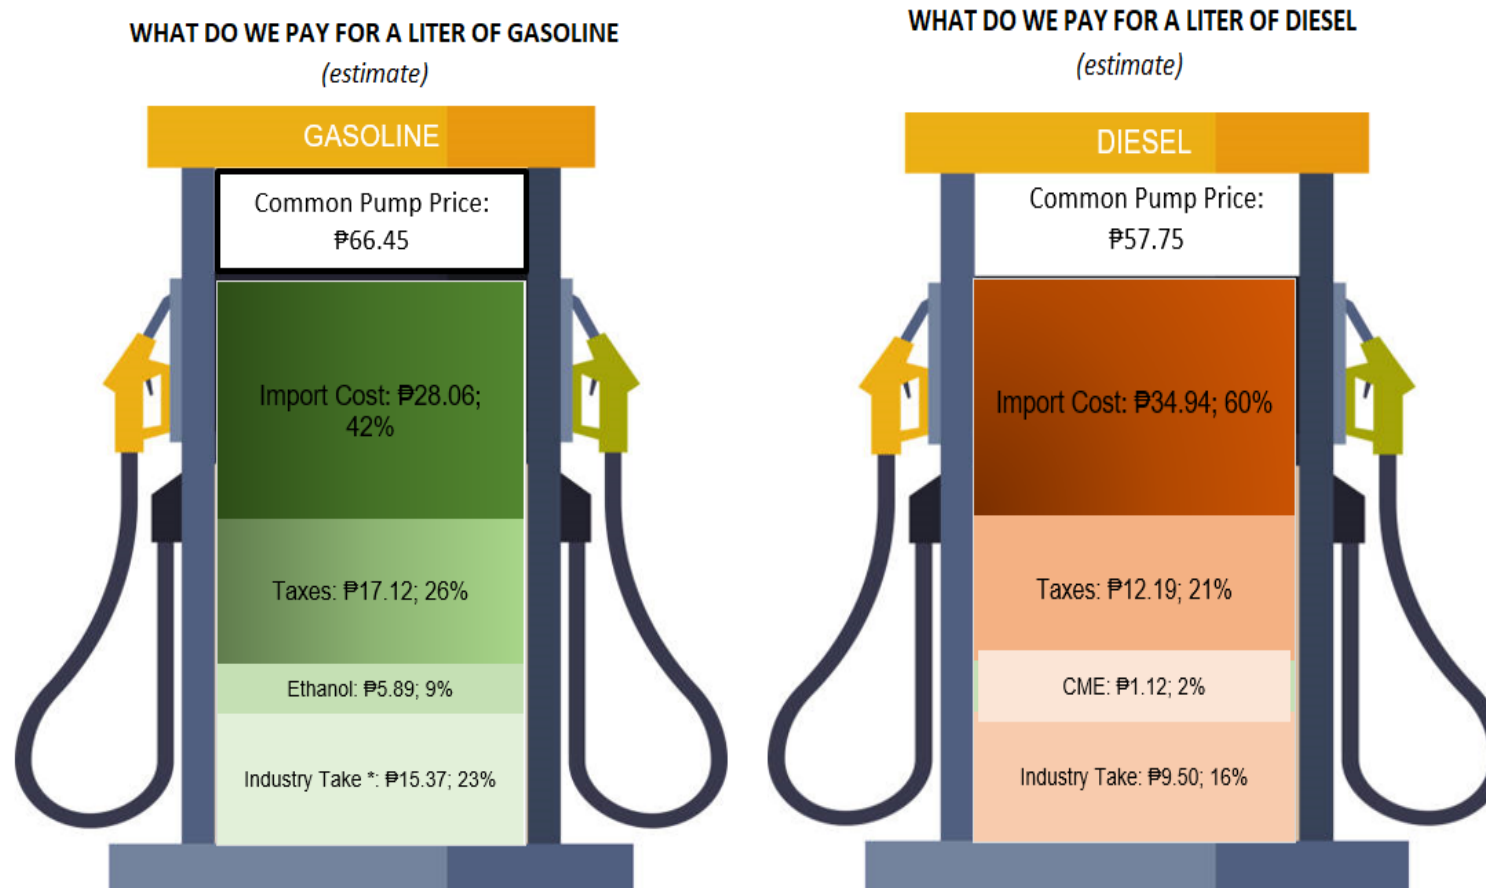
WHAT DO WE PAY FOR A LITER OF GASOLINE
(estimate)

GASOLINE

Common Pump Price: ₱66.45

Import Cost: ₱28.06; 42%

Taxes: ₱17.12; 26%

Ethanol: ₱5.89; 9%

Industry Take *: ₱15.37; 23%

WHAT DO WE PAY FOR A LITER OF DIESEL
(estimate)

DIESEL

Common Pump Price: ₱57.75

Import Cost: ₱34.94; 60%

Taxes: ₱12.19; 21%

CME: ₱1.12; 2%

Industry Take: ₱9.50; 16%